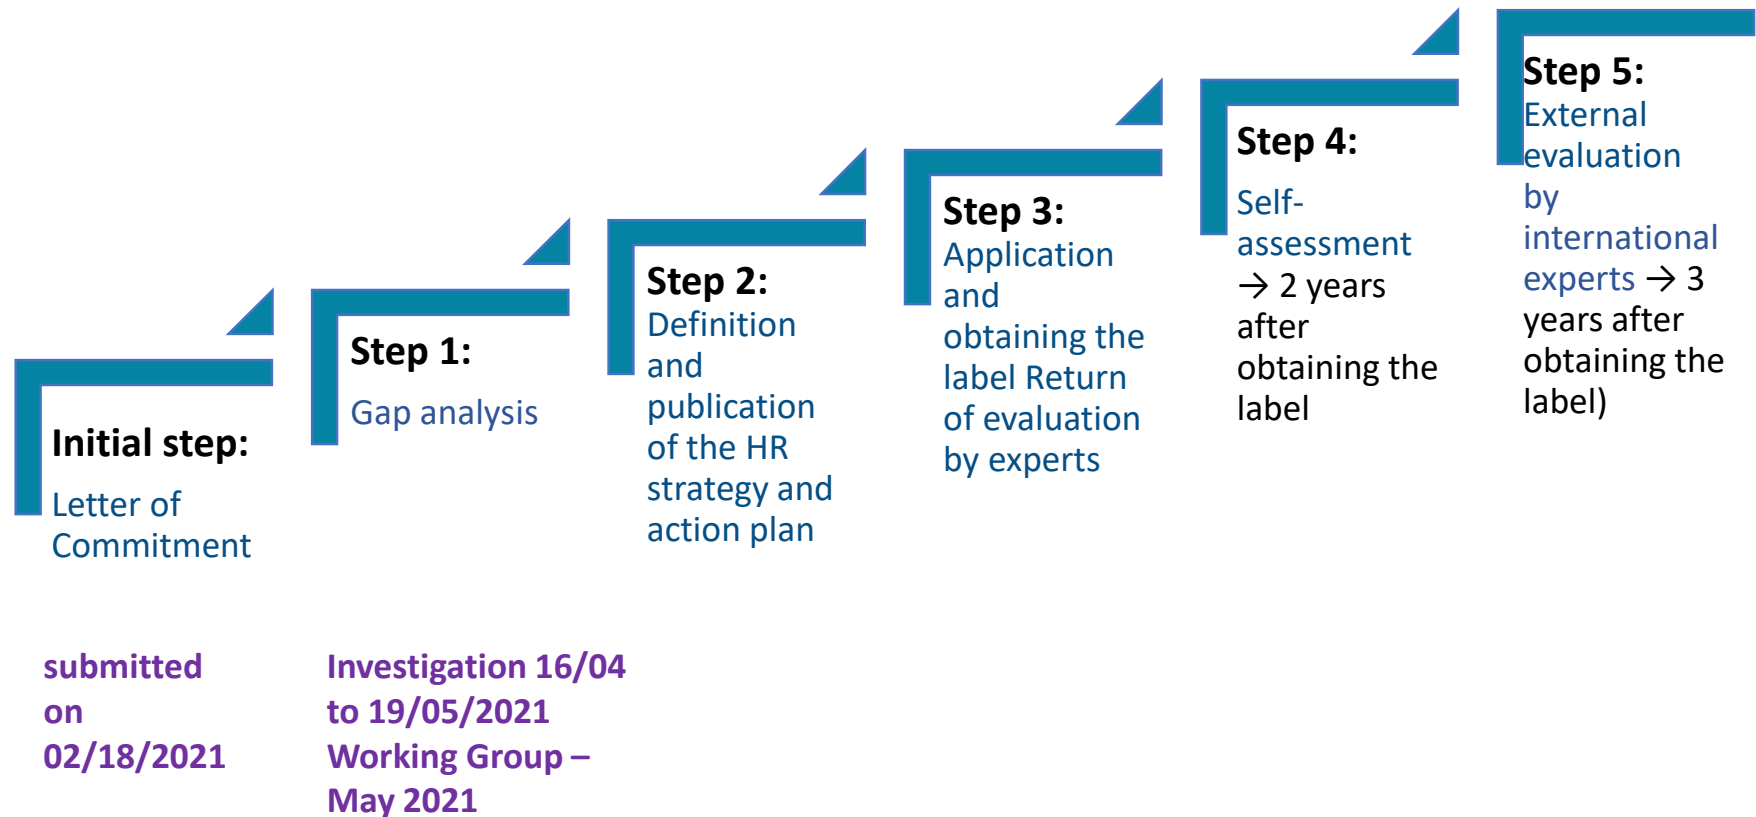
Initial step:
Letter of Commitment

Step 1:
Gap analysis

Step 2:
Definition and publication of the HR strategy and action plan

Step 3:
Application and obtaining the label Return of evaluation by experts

Step 4:
Self-assessment → 2 years after obtaining the label

Step 5:
External evaluation by international experts → 3 years after obtaining the label)

submitted on 02/18/2021

Investigation 16/04 to 19/05/2021 Working Group – May 2021